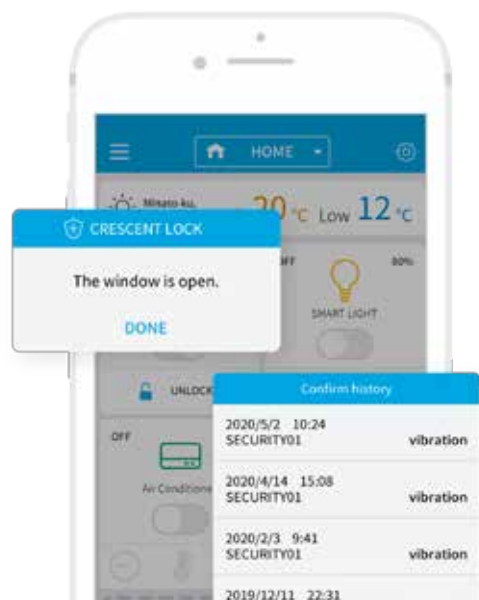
HOME

Misato-ku

20 °C Low 12 °C

CRESCENT LOCK

The window is open.

DONE

OFF

80%

SMART LIGHT

UNLOCK

OFF

Air Conditione

Confirm history

2020/5/2 10:24
SECURITY01 vibration

2020/4/14 15:08
SECURITY01 vibration

2020/2/3 9:41
SECURITY01 vibration

2019/12/11 22:31